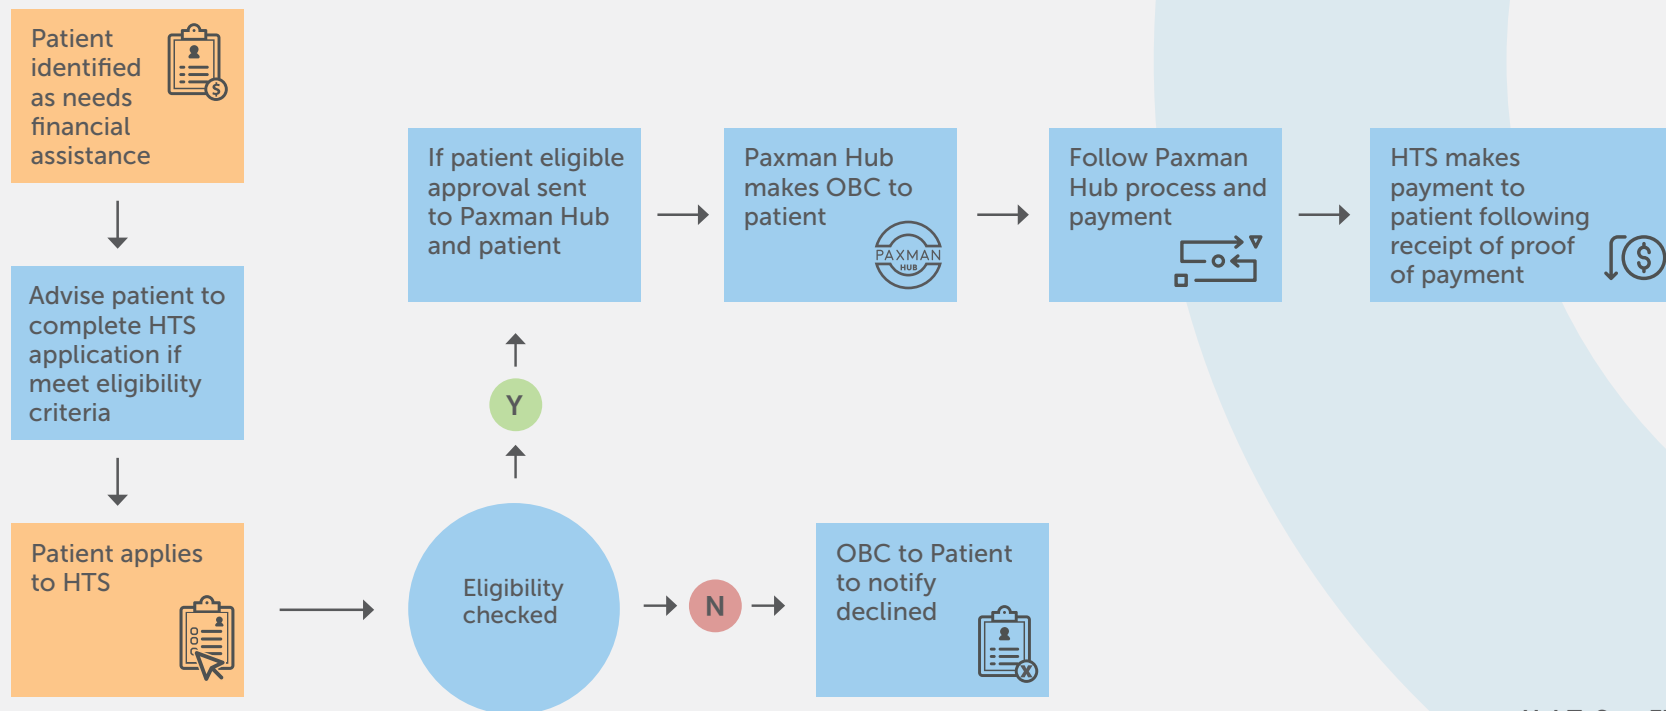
Patient identified as needs financial assistance

Advise patient to complete HTS application if meet eligibility criteria

Patient applies to HTS

Eligibility checked

Y

If patient eligible approval sent to Paxman Hub and patient

Paxman Hub makes OBC to patient

PAXMAN HUB

Follow Paxman Hub process and payment

HTS makes payment to patient following receipt of proof of payment

N

OBC to Patient to notify declined